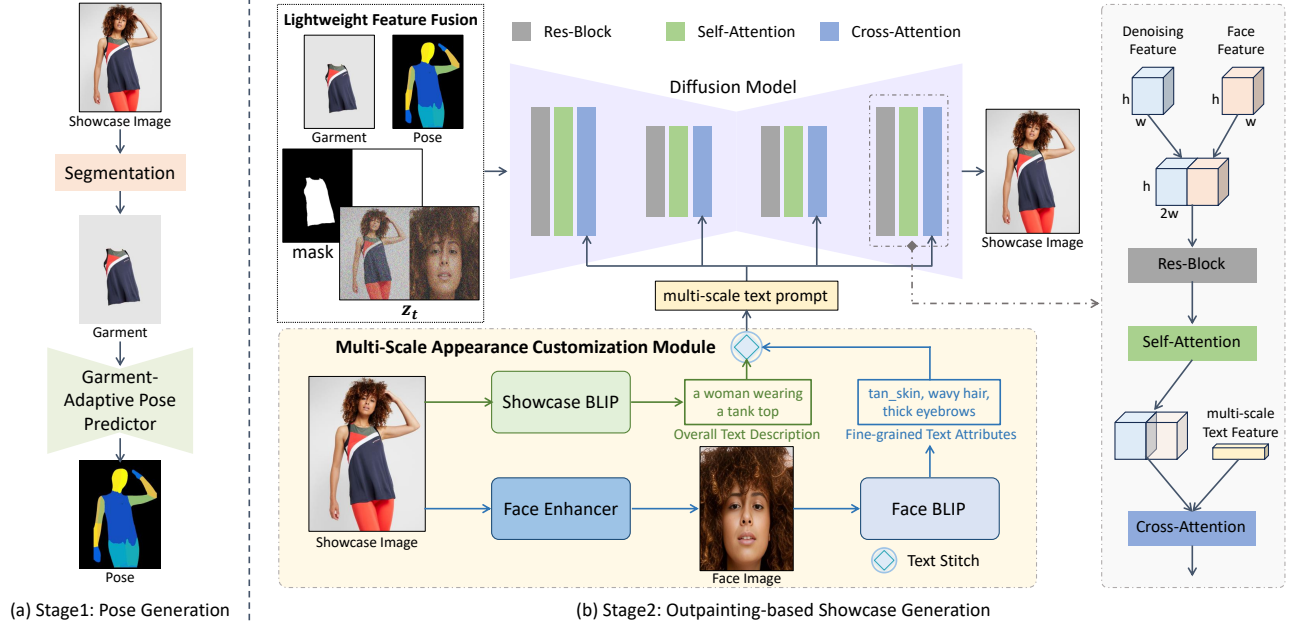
Showcase Image

Segmentation

Garment

Garment-Adaptive Pose Predictor

Pose

(a) Stage1: Pose Generation

Lightweight Feature Fusion

Garment

Pose

mask

$z_t$

Res-Block

Self-Attention

Cross-Attention

Diffusion Model

Showcase Image

multi-scale text prompt

Multi-Scale Appearance Customization Module

Showcase BLIP

a woman wearing a tank top

Overall Text Description

tan_skin, wavy hair, thick eyebrows

Fine-grained Text Attributes

Face Enhancer

Face BLIP

Showcase Image

Face Image

Text Stitch

(b) Stage2: Outpainting-based Showcase Generation

Denoising Feature

Face Feature

h

w

h

w

h

2w

Res-Block

Self-Attention

multi-scale Text Feature

Cross-Attention